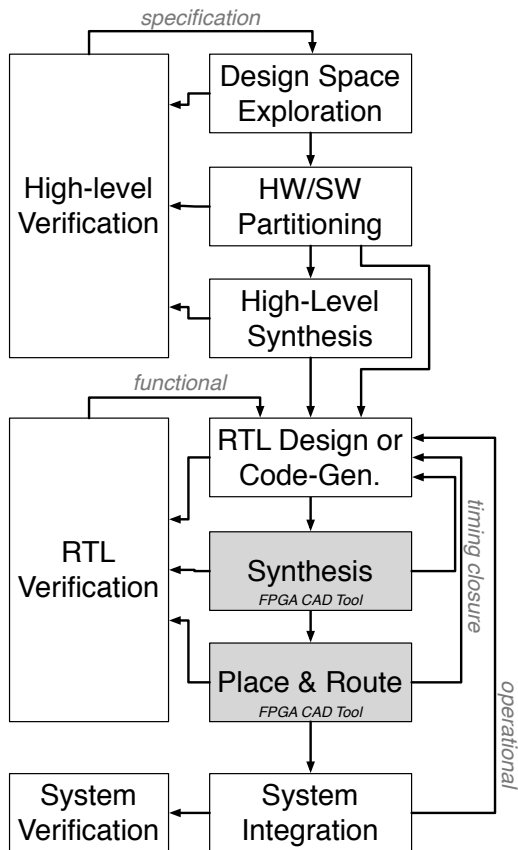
specification

Design Space Exploration

High-level Verification

HW/SW Partitioning

High-Level Synthesis

functional

RTL Design or Code-Gen.

RTL Verification

Synthesis
FPGA CAD Tool

timing closure

Place & Route
FPGA CAD Tool

operational

System Verification

System Integration